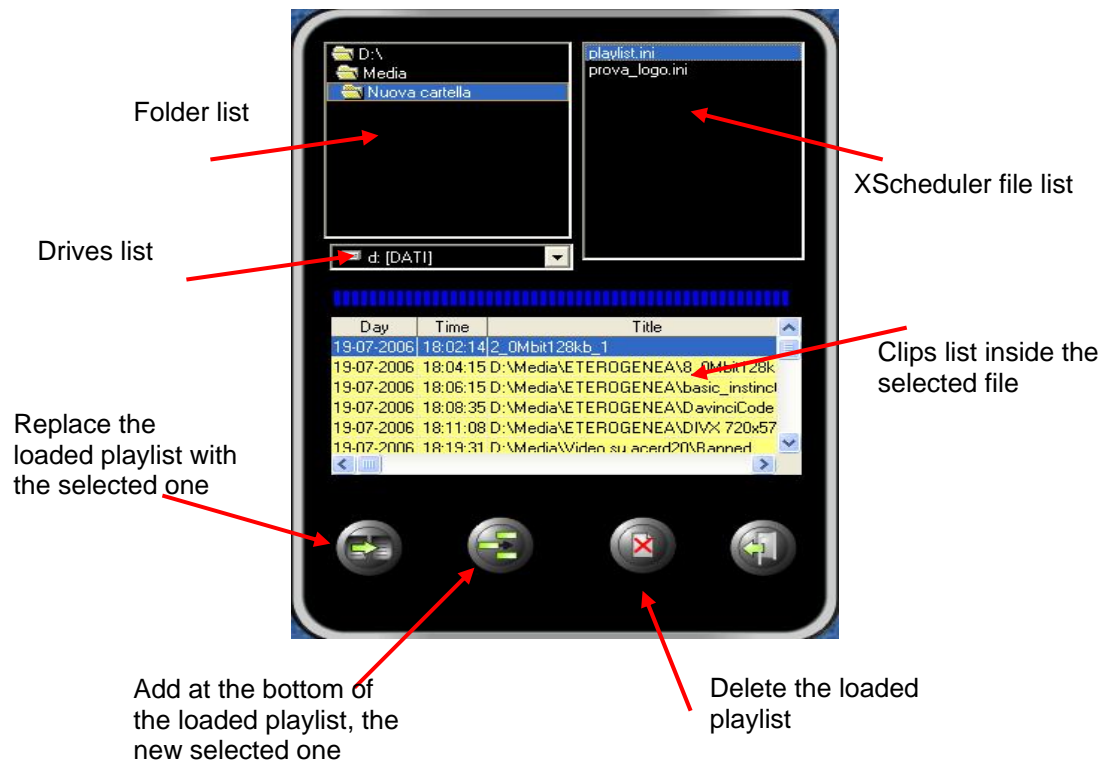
D:\
Media
Nuova cartella

playlist.ini
prova_logo.ini

Folder list

XScheduler file list

Drives list

d: [DATI]

| Day | Time | Title |
|---|---|---|
| 19-07-2006 | 18:02:14 | 2_0Mbit128kb_1 |
| 19-07-2006 | 18:04:15 | D:\Media\ETEROGENEA\8_0Mbit128k |
| 19-07-2006 | 18:06:15 | D:\Media\ETEROGENEA\basic_instinct |
| 19-07-2006 | 18:08:35 | D:\Media\ETEROGENEA\DavinciCode |
| 19-07-2006 | 18:11:08 | D:\Media\ETEROGENEA\DIVX 720x57 |
| 19-07-2006 | 18:19:31 | D:\Media\Video su acerd20\Banned |

Clips list inside the selected file

Replace the loaded playlist with the selected one

Add at the bottom of the loaded playlist, the new selected one

Delete the loaded playlist